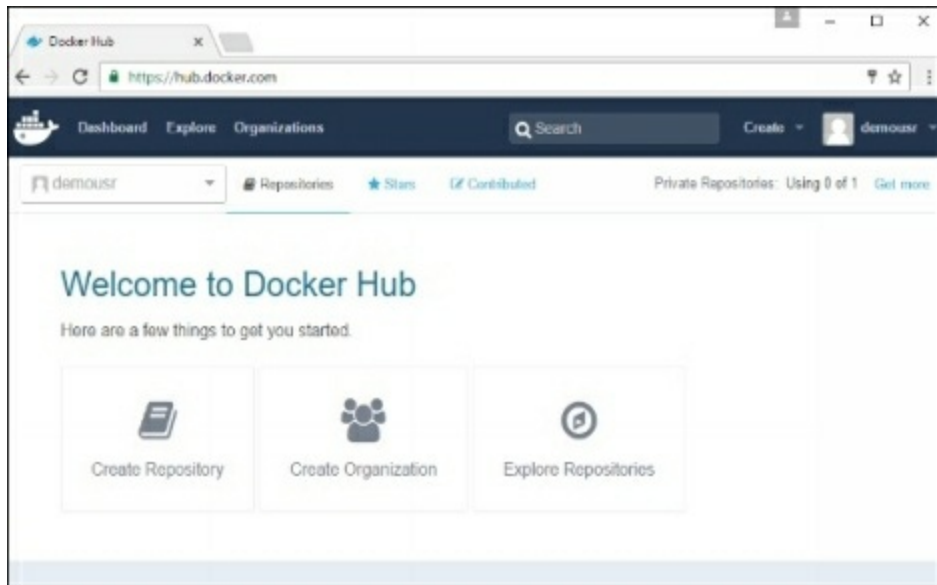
Docker Hub ×

https://hub.docker.com

Dashboard Explore Organizations

Search

Create

demousr

demousr

Repositories

Stars

Contributed

Private Repositories: Using 0 of 1 Get more

Welcome to Docker Hub

Here are a few things to get you started.

Create Repository

Create Organization

Explore Repositories